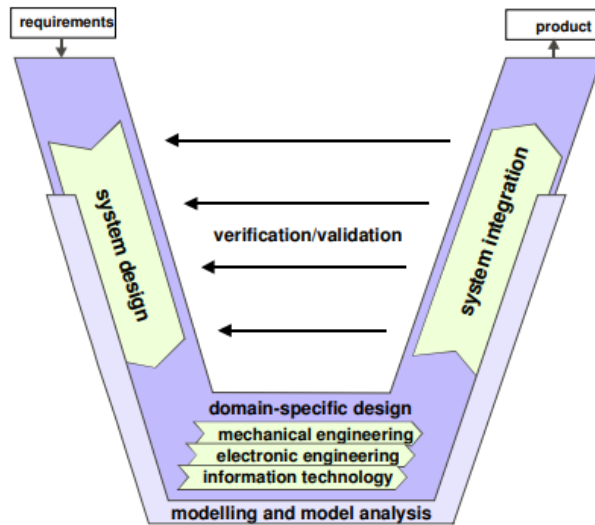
requirements

product

system design

verification/validation

system integration

domain-specific design

mechanical engineering

electronic engineering

information technology

modelling and model analysis